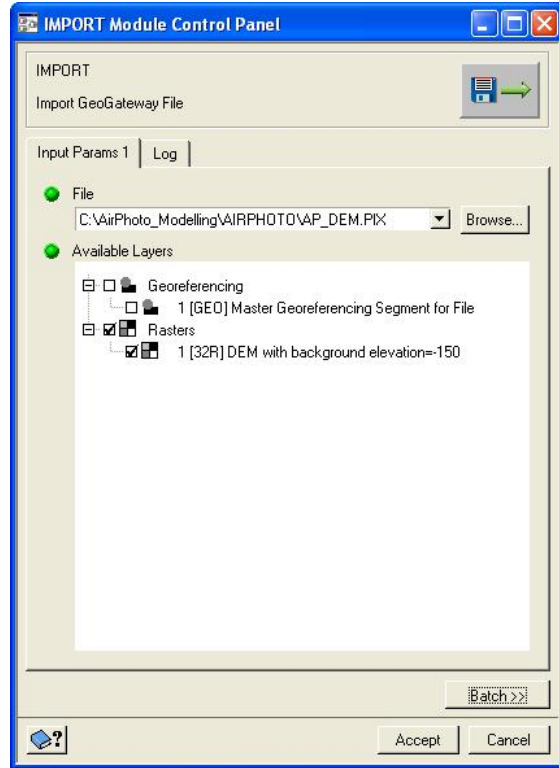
IMPORT Module Control Panel

IMPORT

Import GeoGateway File

Input Params 1 | Log

File

C:\AirPhoto_Modelling\AIRPHOTO\AP_DEM.PIX

Browse...

Available Layers

Georeferencing

1 [GEO] Master Georeferencing Segment for File

Rasters

1 [32R] DEM with background elevation=-150

Batch >>

Accept

Cancel